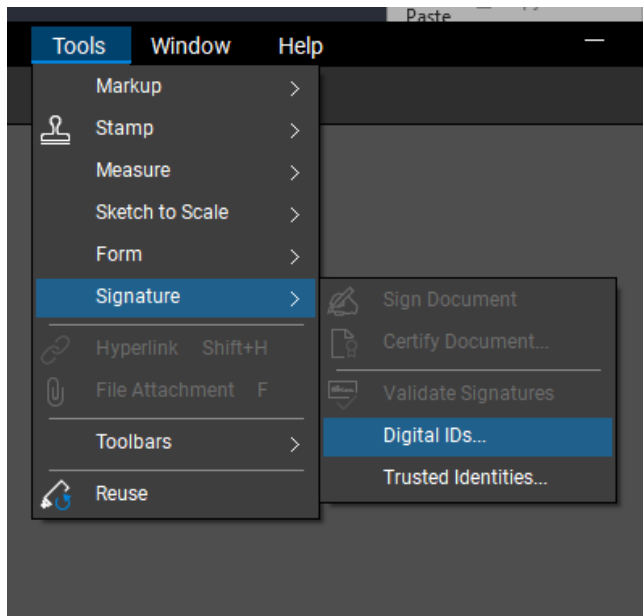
Paste

Tools Window Help

Markup >
Stamp >
Measure >
Sketch to Scale >
Form >
Signature >
Hyperlink Shift+H
File Attachment F
Toolbars >
Reuse

Sign Document
Certify Document...
Validate Signatures
Digital IDs...
Trusted Identities...